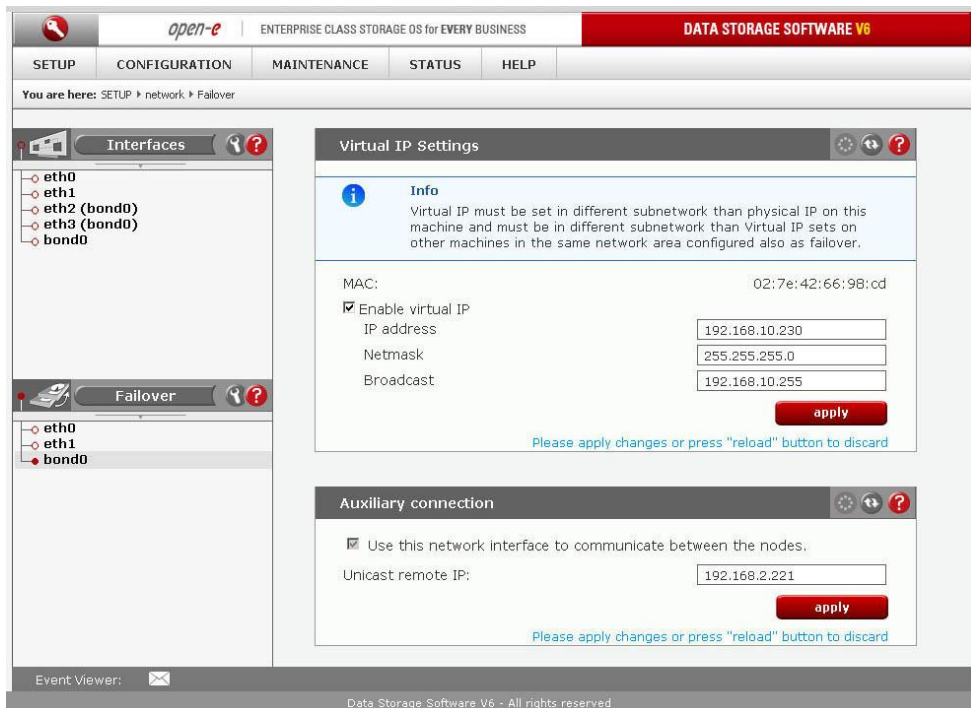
open-e | ENTERPRISE CLASS STORAGE OS for EVERY BUSINESS

DATA STORAGE SOFTWARE V6

SETUP | CONFIGURATION | MAINTENANCE | STATUS | HELP

You are here: SETUP ▸ network ▸ Failover

Interfaces

eth0
eth1
eth2 (bond0)
eth3 (bond0)
bond0

Failover

eth0
eth1
bond0

Virtual IP Settings

Info
Virtual IP must be set in different subnetwork than physical IP on this machine and must be in different subnetwork than Virtual IP sets on other machines in the same network area configured also as failover.

MAC: 02:7e:42:66:98:cd

☑ Enable virtual IP
IP address 192.168.10.230
Netmask 255.255.255.0
Broadcast 192.168.10.255

apply

Please apply changes or press "reload" button to discard

Auxiliary connection

☑ Use this network interface to communicate between the nodes.

Unicast remote IP: 192.168.2.221

apply

Please apply changes or press "reload" button to discard

Event Viewer:

Data Storage Software V6 - All rights reserved